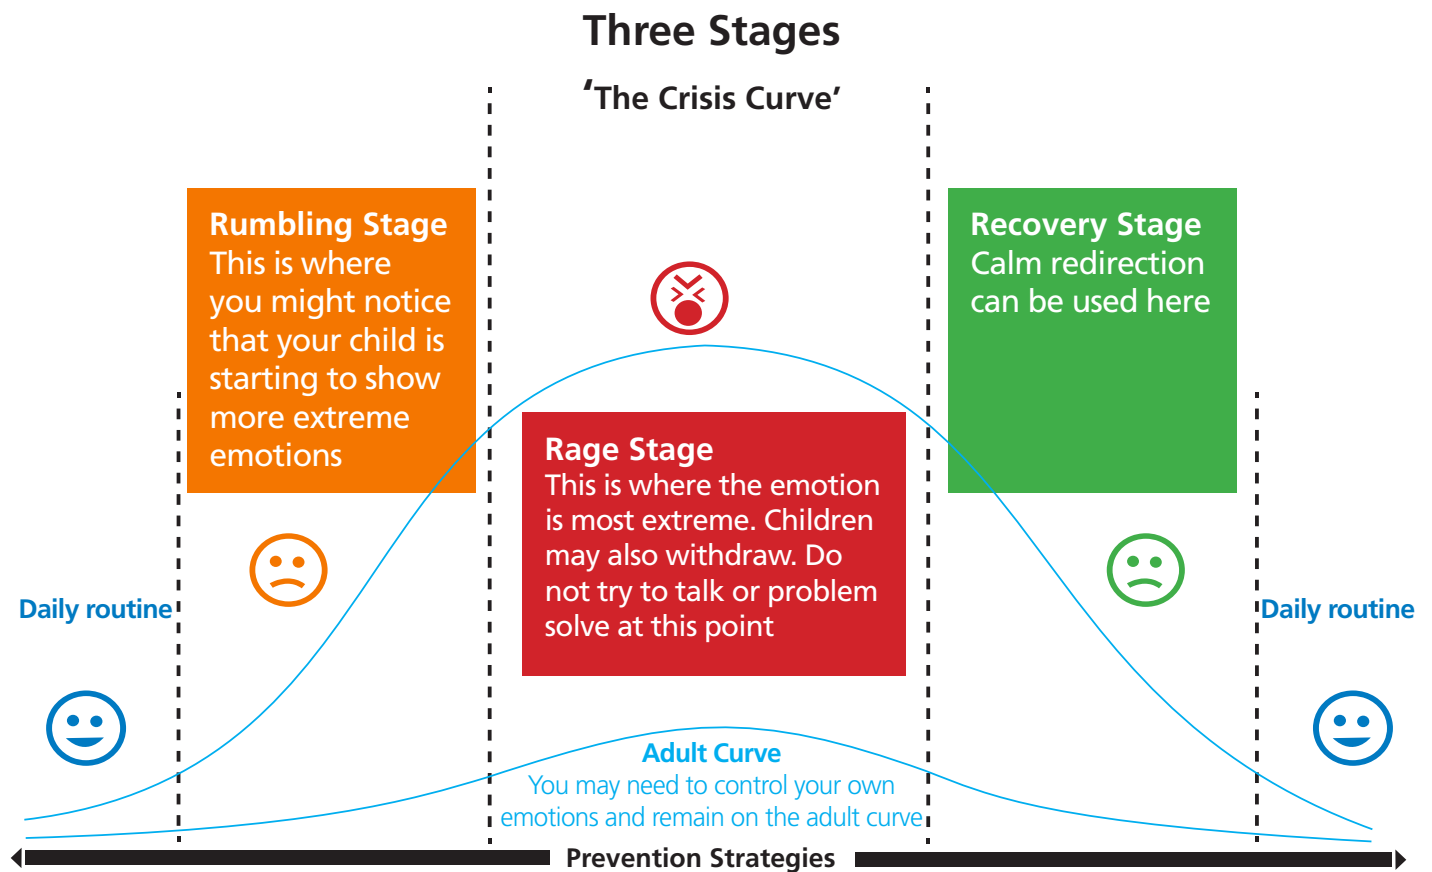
Three Stages

'The Crisis Curve'

Rumbling Stage
This is where you might notice that your child is starting to show more extreme emotions

Recovery Stage
Calm redirection can be used here

Rage Stage
This is where the emotion is most extreme. Children may also withdraw. Do not try to talk or problem solve at this point

Daily routine

Daily routine

Adult Curve
You may need to control your own emotions and remain on the adult curve

Prevention Strategies